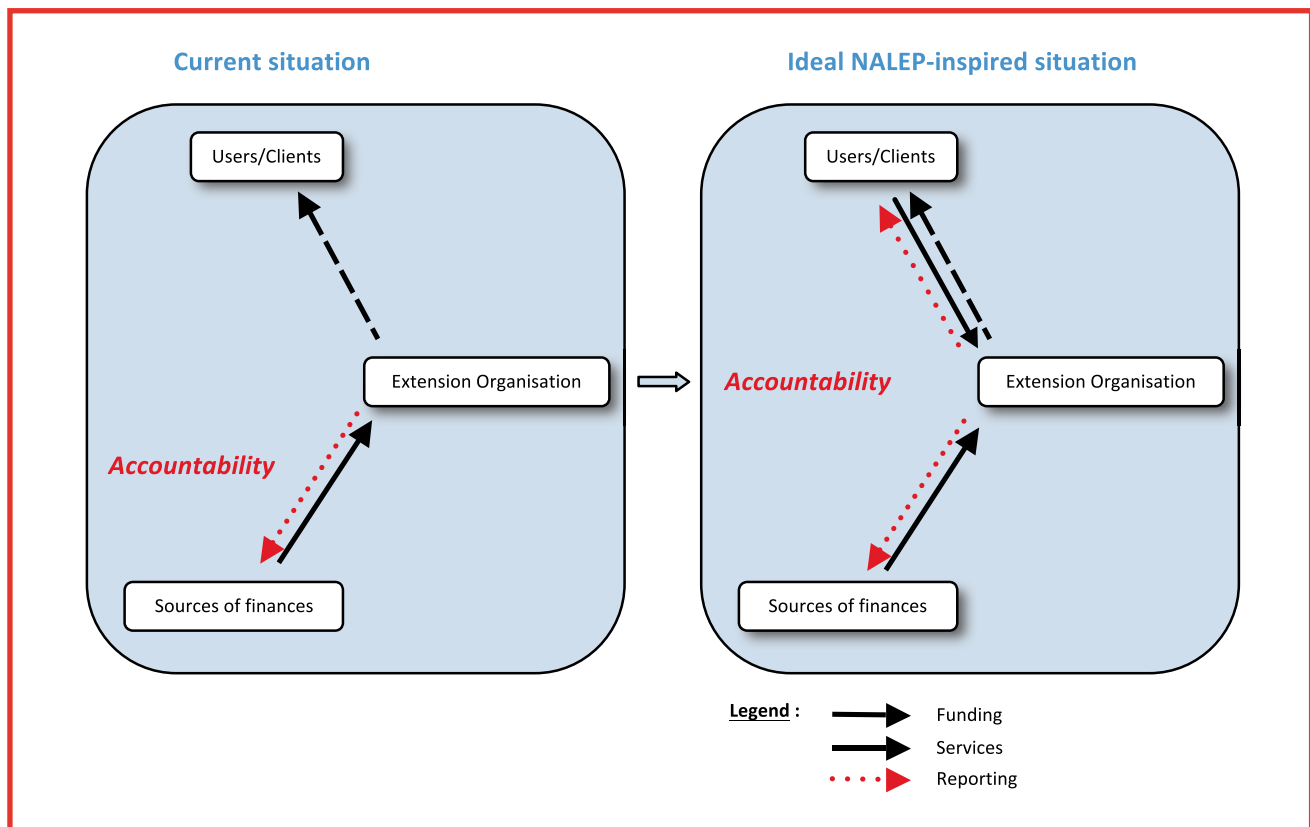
Current situation

Users/Clients

Extension Organisation

Accountability

Sources of finances

Ideal NALEP-inspired situation

Users/Clients

Accountability

Extension Organisation

Sources of finances

Legend :

Funding

Services

Reporting